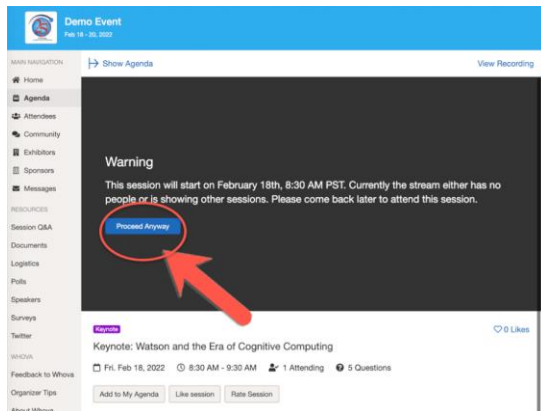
Demo Event
Feb 18 - 20, 2022

MAIN NAVIGATION
Home
Agenda
Attendees
Community
Exhibitors
Sponsors
Messages
RESOURCES
Session Q&A
Documents
Logistics
Polls
Speakers
Surveys
Twitter
WHOVA
Feedback to Whova
Organizer Tips
About Whova

Show Agenda
View Recording

Warning
This session will start on February 18th, 8:30 AM PST. Currently the stream either has no people or is showing other sessions. Please come back later to attend this session.

Proceed Anyway

Keynote
0 Likes
Keynote: Watson and the Era of Cognitive Computing
Fri. Feb 18, 2022
8:30 AM - 9:30 AM
1 Attending
5 Questions
Add to My Agenda
Like session
Rate Session